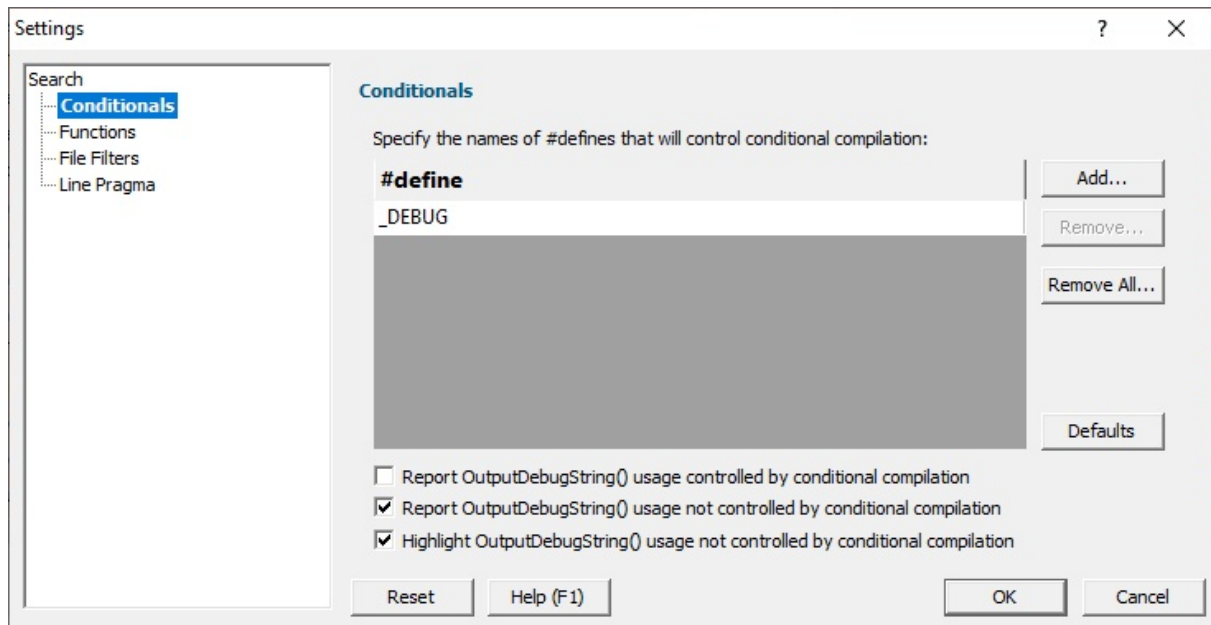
Settings

?

X

Search
Conditionals
Functions
File Filters
Line Pragma

Conditionals

Specify the names of #defines that will control conditional compilation:

| #define |
|---|
| _DEBUG |

Add...

Remove...

Remove All...

Defaults

Report OutputDebugString() usage controlled by conditional compilation

Report OutputDebugString() usage not controlled by conditional compilation

Highlight OutputDebugString() usage not controlled by conditional compilation

Reset

Help (F1)

OK

Cancel